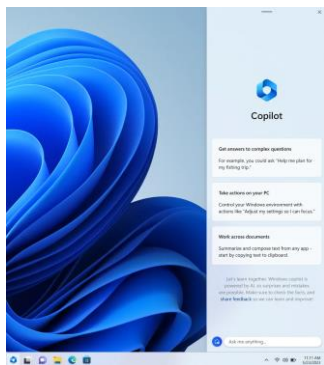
Copilot

Get answers to complex questions

For example, you could ask "Help me plan for my fishing trip."

Take actions on your PC

Control your Windows environment with actions like "Adjust my settings so I can focus."

Work across documents

Summarize and compose text from any app - start by copying text to clipboard.

Let's learn together. Windows Copilot is powered by AI, so surprises and mistakes are possible. Make sure to check the facts, and share feedback so we can learn and improve.

Ask me anything...

11:11 AM
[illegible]